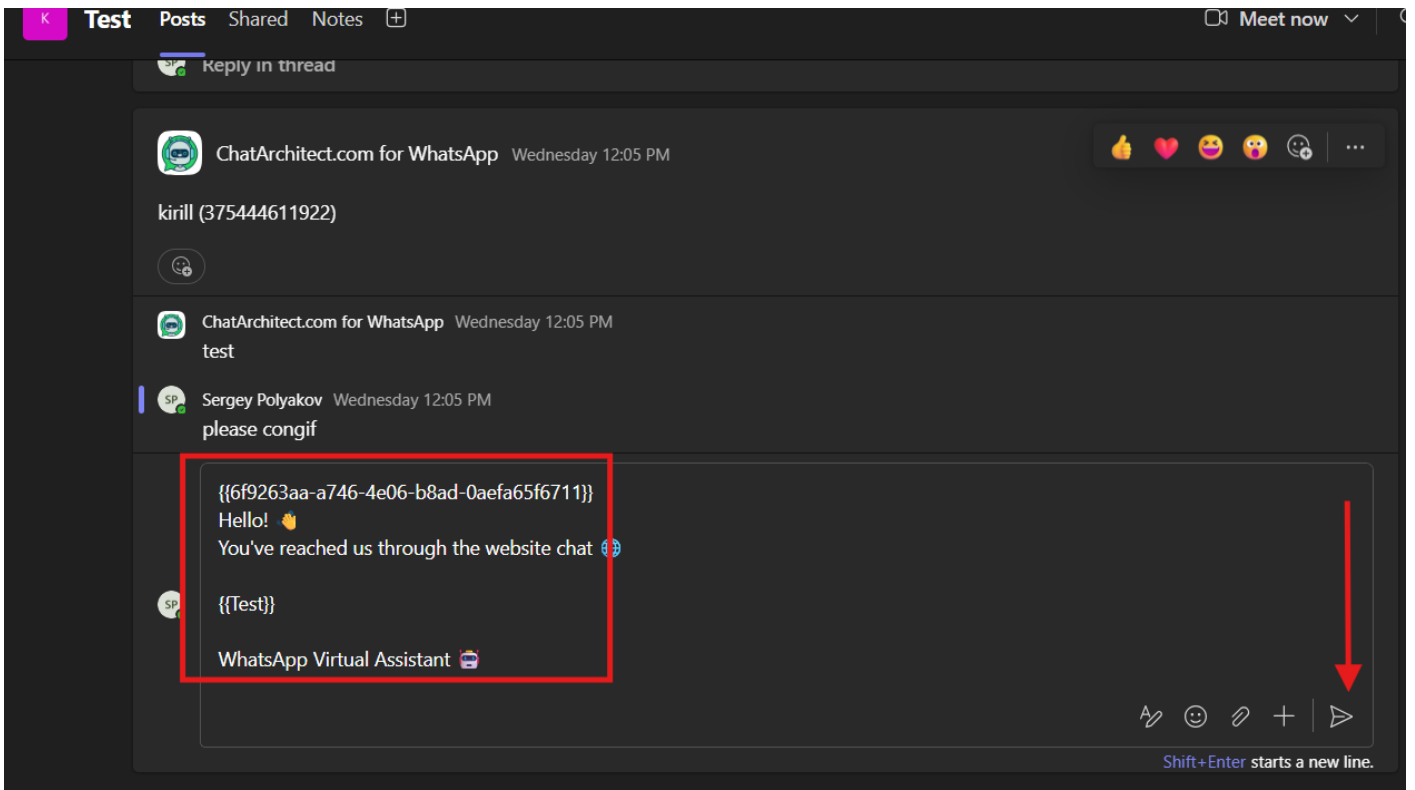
K Test Posts Shared Notes

Meet now

SP Reply in thread

ChatArchitect.com for WhatsApp Wednesday 12:05 PM

kirill (375444611922)

ChatArchitect.com for WhatsApp Wednesday 12:05 PM
test

SP Sergey Polyakov Wednesday 12:05 PM
please congif

SP

{{6f9263aa-a746-4e06-b8ad-0aefa65f6711}}
Hello! 👋
You've reached us through the website chat 🌐

{{Test}}

WhatsApp Virtual Assistant 🤖

Shift+Enter starts a new line.